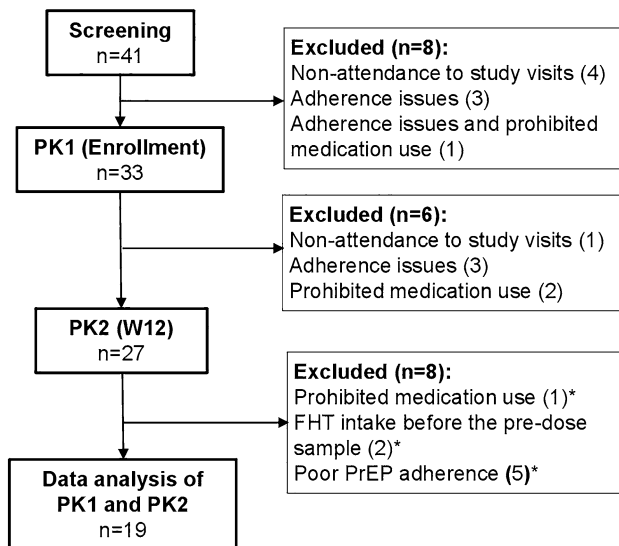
Screening
n=41

Excluded (n=8):
Non-attendance to study visits (4)
Adherence issues (3)
Adherence issues and prohibited medication use (1)

PK1 (Enrollment)
n=33

Excluded (n=6):
Non-attendance to study visits (1)
Adherence issues (3)
Prohibited medication use (2)

PK2 (W12)
n=27

Excluded (n=8):
Prohibited medication use (1)*
FHT intake before the pre-dose sample (2)*
Poor PrEP adherence (5)*

Data analysis of PK1 and PK2
n=19